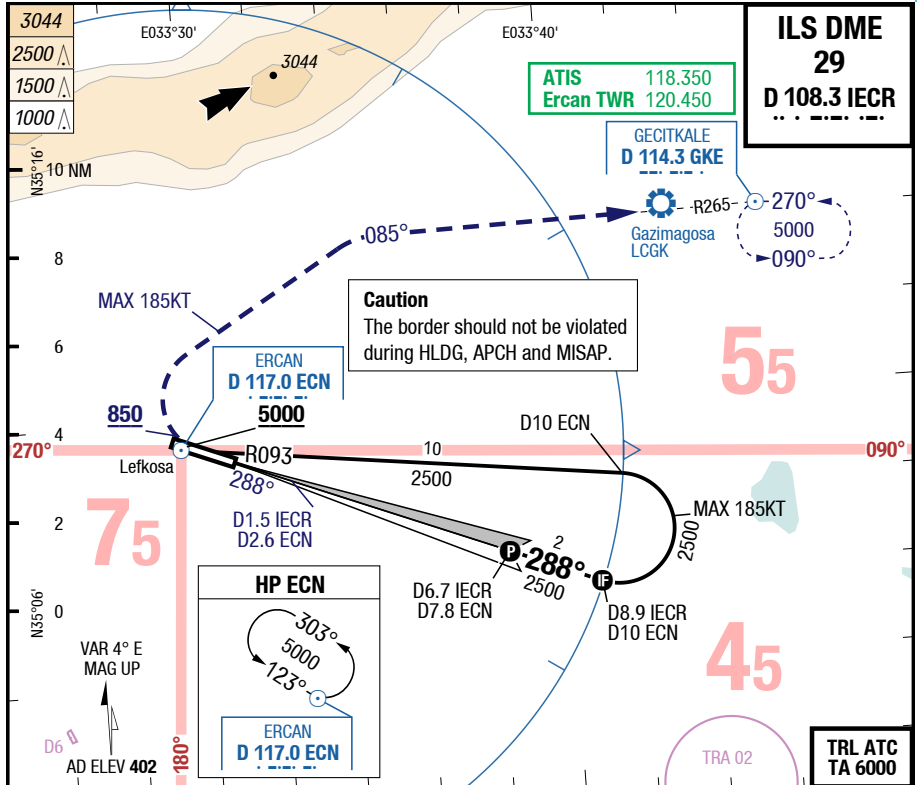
3044
2500
1500
1000

E033°30'
E033°40'

3044

ILS DME
29
D 108.3 IECR

ATIS 118.350
Ercan TWR 120.450

GECITKALE
D 114.3 GKE

N35°16'
10 NM

8

085°

R265

270°
5000
090°

Gazimagosa
LCGK

MAX 185KT

6

Caution
The border should not be violated during HLDG, APCH and MISAP.

55

ERCAN
D 117.0 ECN

850
5000

4

270°

Lefkosa

R093

10

2500

D10 ECN

090°

288°

75

2

D1.5 IECR
D2.6 ECN

MAX 185KT

2500

2

P

288°

IF

2500

D6.7 IECR
D7.8 ECN

D8.9 IECR
D10 ECN

N35°06'

0

HP ECN

303°
5000
123°

ERCAN
D 117.0 ECN

45

VAR 4° E
MAG UP

D6

AD ELEV 402

180°

TRA 02

TRL ATC
TA 6000